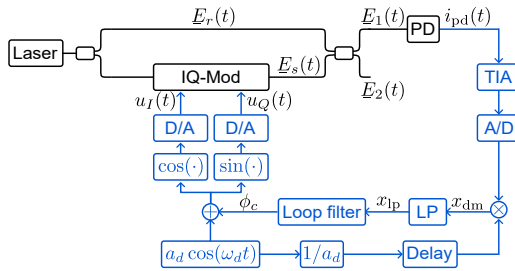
Laser

$\underline{E}_r(t)$

$\underline{E}_1(t)$

PD

$i_{\mathrm{pd}}(t)$

IQ-Mod

$\underline{E}_s(t)$

$\underline{E}_2(t)$

TIA

$u_I(t)$

$u_Q(t)$

D/A

D/A

A/D

$\cos(\cdot)$

$\sin(\cdot)$

$\phi_c$

$x_{\mathrm{lp}}$

$x_{\mathrm{dm}}$

Loop filter

LP

$a_d \cos(\omega_d t)$

$1/a_d$

Delay